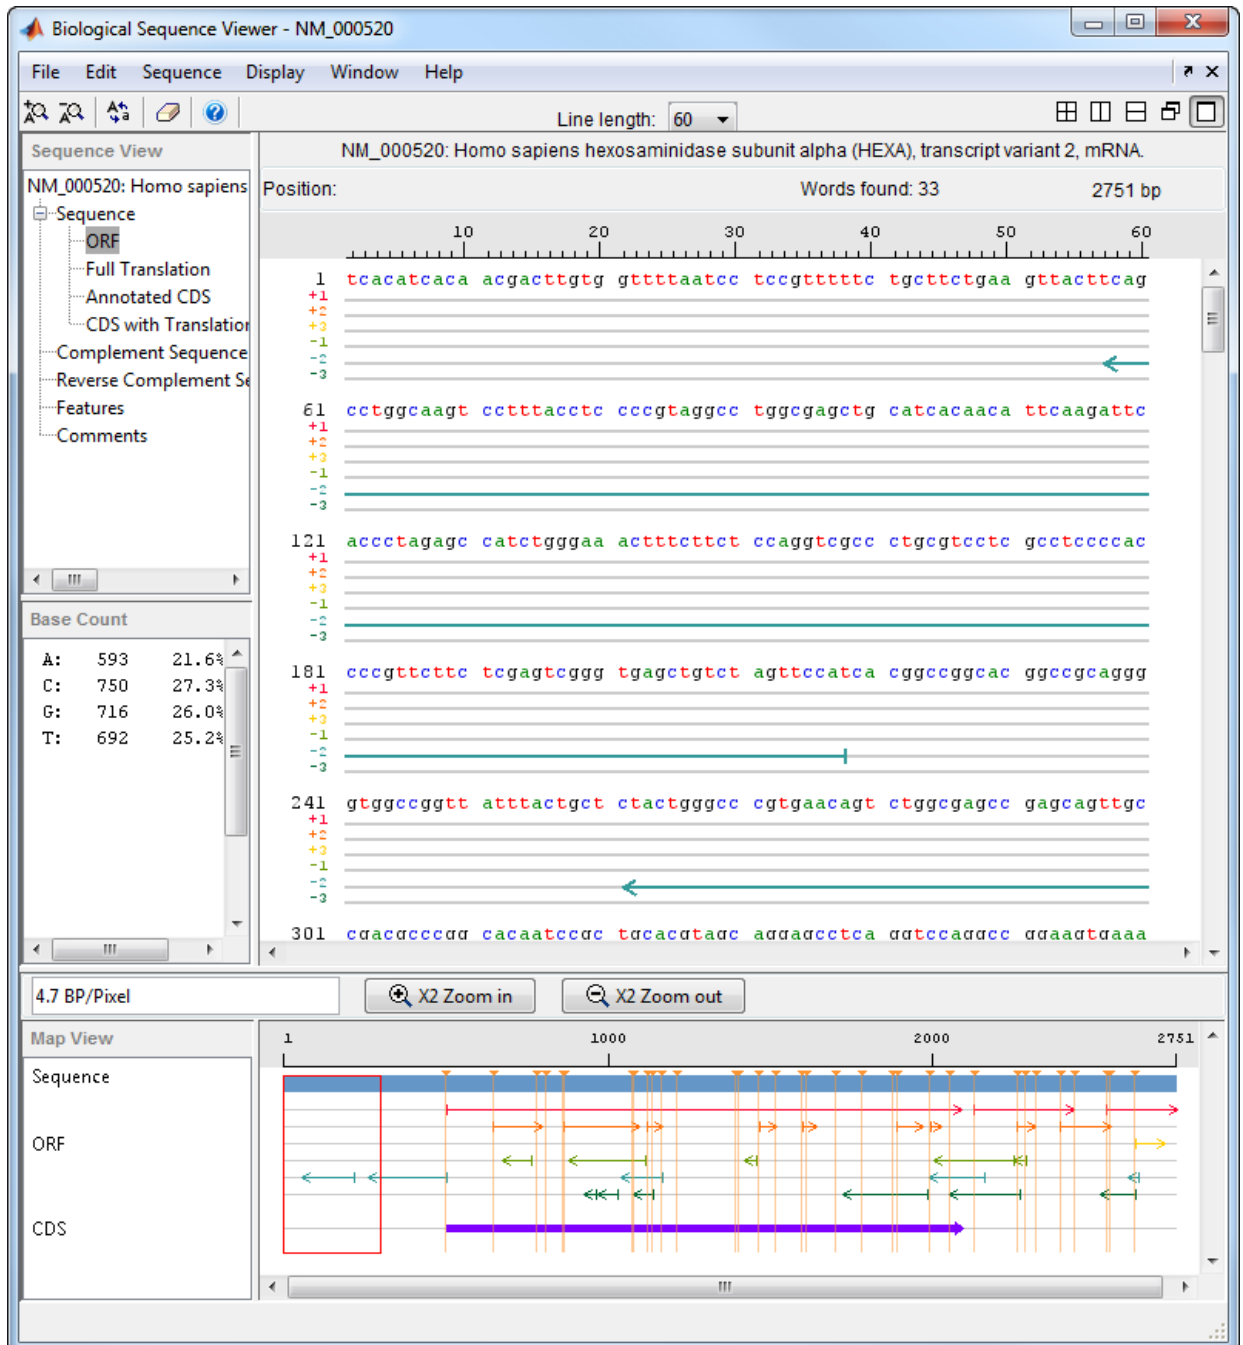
Biological Sequence Viewer - NM_000520

File Edit Sequence Display Window Help

Line length: 60

Sequence View

NM_000520: Homo sapiens

Sequence
ORF
Full Translation
Annotated CDS
CDS with Translatior
Complement Sequence
Reverse Complement Se
Features
Comments

NM_000520: Homo sapiens hexosaminidase subunit alpha (HEXA), transcript variant 2, mRNA.

Position: Words found: 33 2751 bp

10 20 30 40 50 60

1 tcacatcaca acgacttgtg gttttaatcc tccgtttttc tgcttctgaa gttacttcag
+1
+2
+3
-1
-2
-3

61 cctggcaagt cctttacctc cccgtaggcc tggcgagctg catcacaaca ttcaagattc
+1
+2
+3
-1
-2
-3

121 accctagagc catctgggaa actttcttct ccaggtcgcc ctgcgtcctc gcctccccac
+1
+2
+3
-1
-2
-3

181 cccgttcttc tcgagtcggg tgagctgtct agttccatca cggccggcac ggccgcaggg
+1
+2
+3
-1
-2
-3

241 gtggccggtt atttactgct ctactgggcc cgtgaacagt ctggcgagcc gagcagttgc
+1
+2
+3
-1
-2
-3

301 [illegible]

Base Count

| A: | 593 | 21.6% |
|---|---|---|
| C: | 750 | 27.3% |
| G: | 716 | 26.0% |
| T: | 692 | 25.2% |

4.7 BP/Pixel

X2 Zoom in

X2 Zoom out

Map View

Sequence

ORF

CDS

1 1000 2000 2751